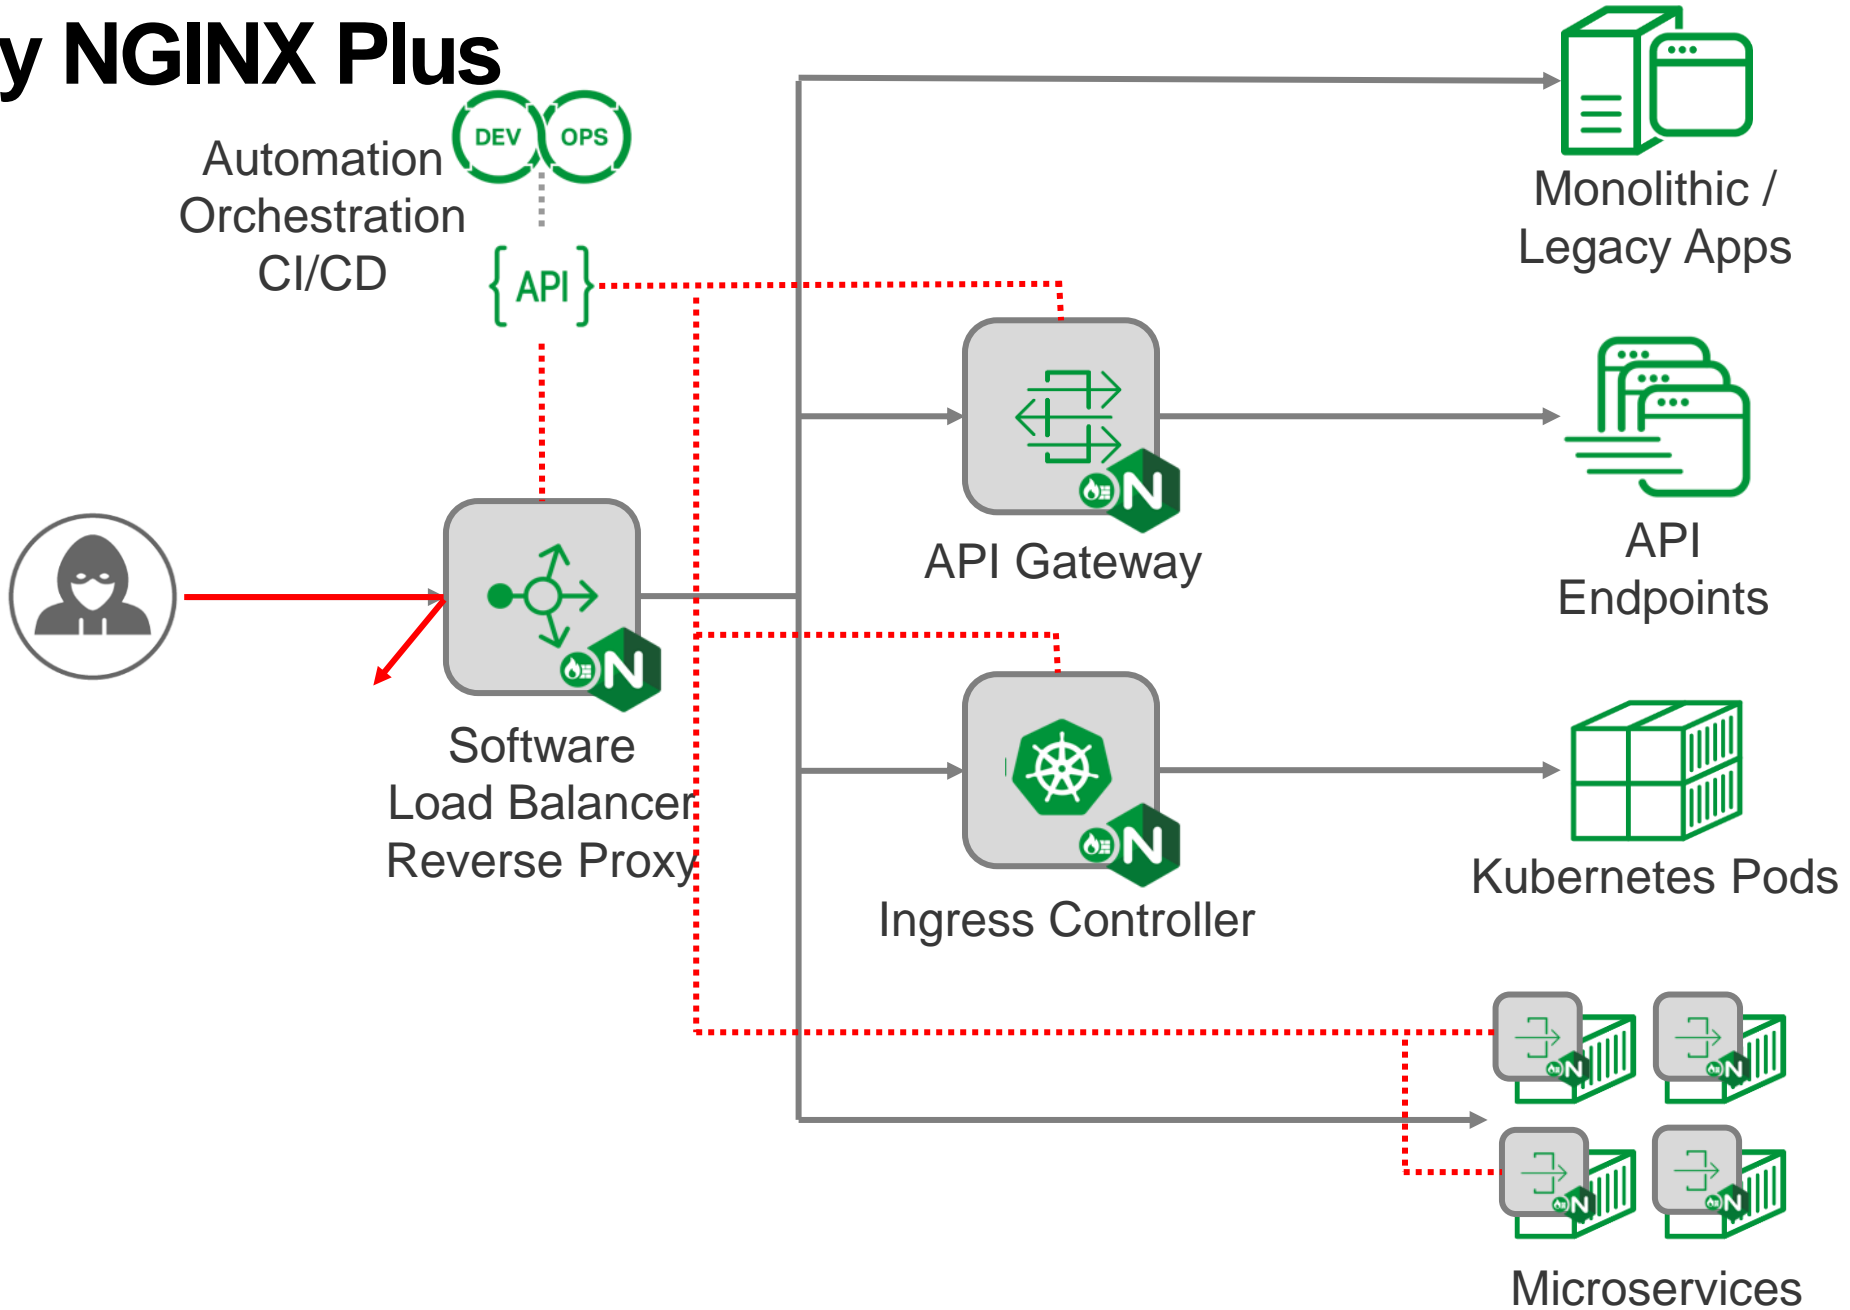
y NGINX Plus

Automation
Orchestration
CI/CD

DEV OPS

{API}

Monolithic /
Legacy Apps

API Gateway

API
Endpoints

Software
Load Balancer
Reverse Proxy

Ingress Controller

Kubernetes Pods

Microservices